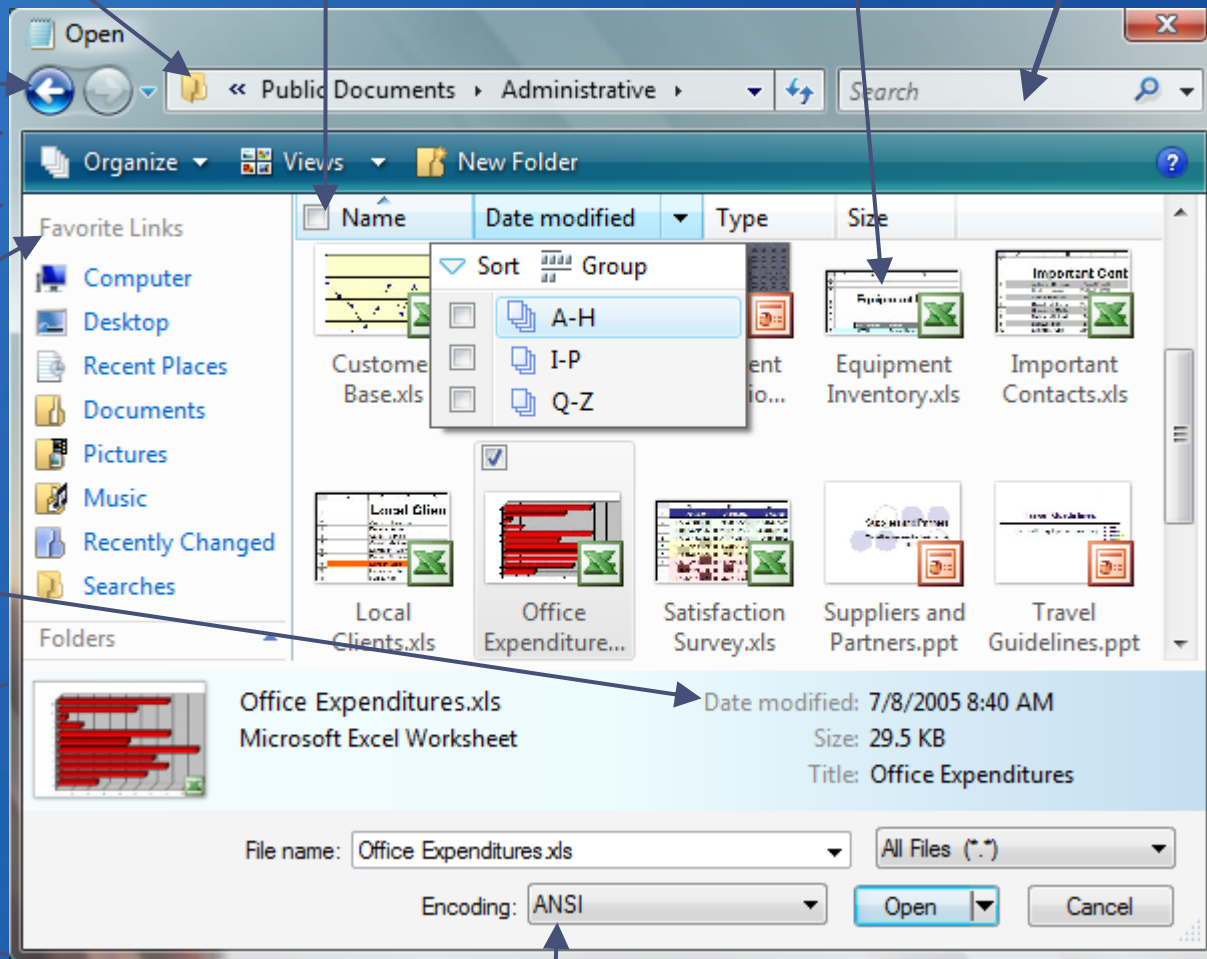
Open

« Public Documents ▸ Administrative ▸

Search

Organize Views New Folder

Favorite Links
Computer
Desktop
Recent Places
Documents
Pictures
Music
Recently Changed
Searches

Folders

Name | Date modified | Type | Size

Sort Group
A-H
I-P
Q-Z

Custome Base.xls
ent io...
Equipment Inventory.xls
Important Contacts.xls
Local Clients.xls
Office Expenditure...
Satisfaction Survey.xls
Suppliers and Partners.ppt
Travel Guidelines.ppt

Important Cont
Equipment
Local Clien

Office Expenditures.xls
Microsoft Excel Worksheet
Date modified: 7/8/2005 8:40 AM
Size: 29.5 KB
Title: Office Expenditures

File name: Office Expenditures.xls
All Files (*.*)
Encoding: ANSI
Open
Cancel